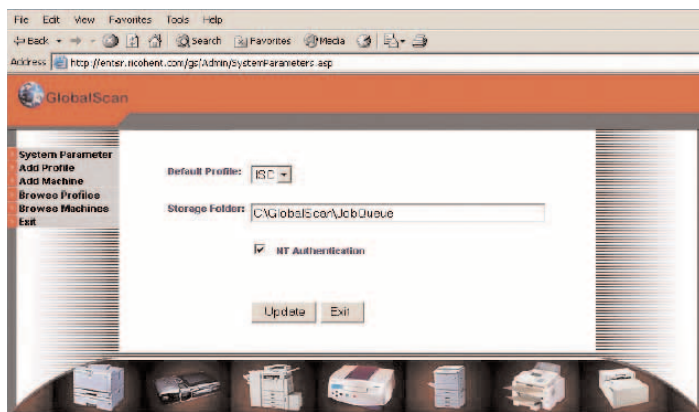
File Edit View Favorites Tools Help

Back Search Favorites Media

Address http://entsr.ricohent.com/gs/Admin/SystemParameters.asp

GlobalScan

System Parameter
Add Profile
Add Machine
Browse Profiles
Browse Machines
Exit

Default Profile: ISC

Storage Folder: C:\GlobalScan\JobQueue

NT Authentication

Update Exit